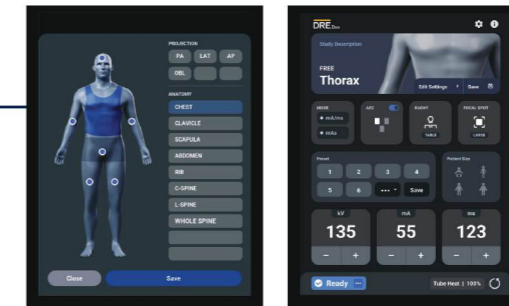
PROJECTION
PA
LAT
AP
OBL

ANATOMY
CHEST
CLAVICLE
SCAPULA
ABDOMEN
RIB
C-SPINE
L-SPINE
WHOLE SPINE

Close
Save

DRE

Study Description
FREE
Thorax
Edit Settings
Save

MODE
mA/ms
mAs
AEC
BUCKY
TABLE
FOCAL SPOT
LARGE

Preset
1
2
3
4
5
6
---
Save

Patient Size

kV
135
−
+
mA
55
−
+
ms
123
−
+

Ready
Tube Heat | 100%